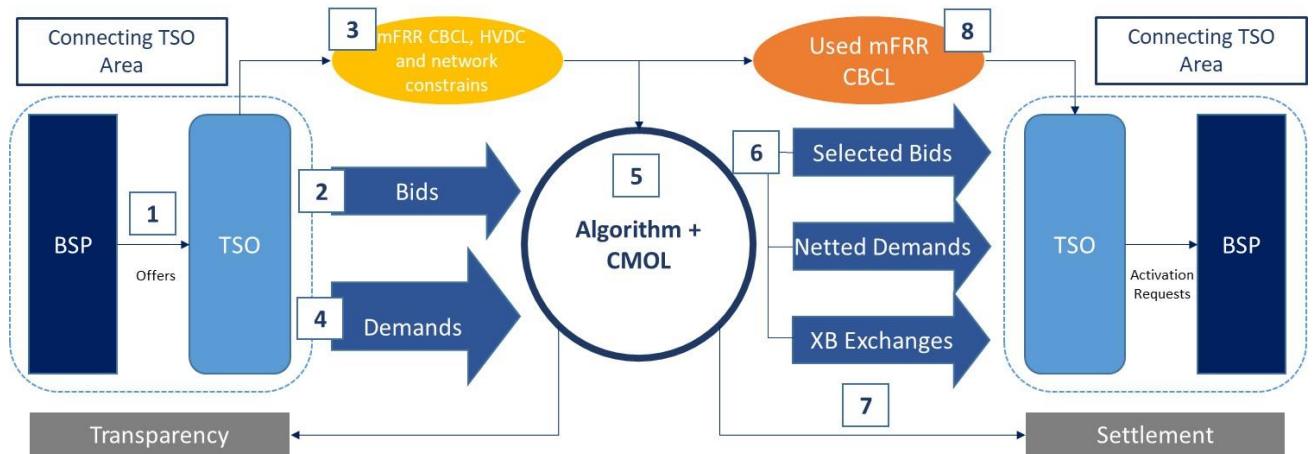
Connecting TSO Area

3

mFRR CBCL, HVDC and network constrains

Used mFRR CBCL

8

Connecting TSO Area

BSP

1

Offers

TSO

2

Bids

4

Demands

5

Algorithm + CMOL

6

Selected Bids

Netted Demands

XB Exchanges

TSO

Activation Requests

BSP

7

Transparency

Settlement